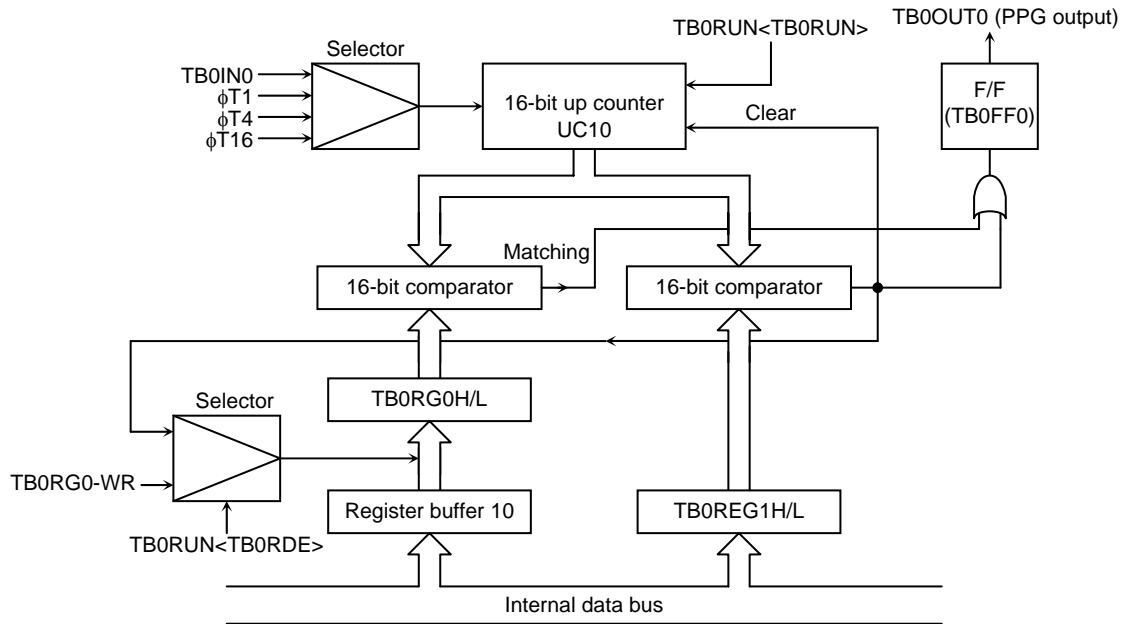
TB0OUT0 (PPG output)

TB0RUN<TB0RUN>

Selector

TB0IN0
$\phi$T1
$\phi$T4
$\phi$T16

16-bit up counter
UC10

Clear

F/F
(TB0FF0)

Matching

16-bit comparator

16-bit comparator

Selector

TB0RG0H/L

TB0RG0-WR

Register buffer 10

TB0REG1H/L

TB0RUN<TB0RDE>

Internal data bus